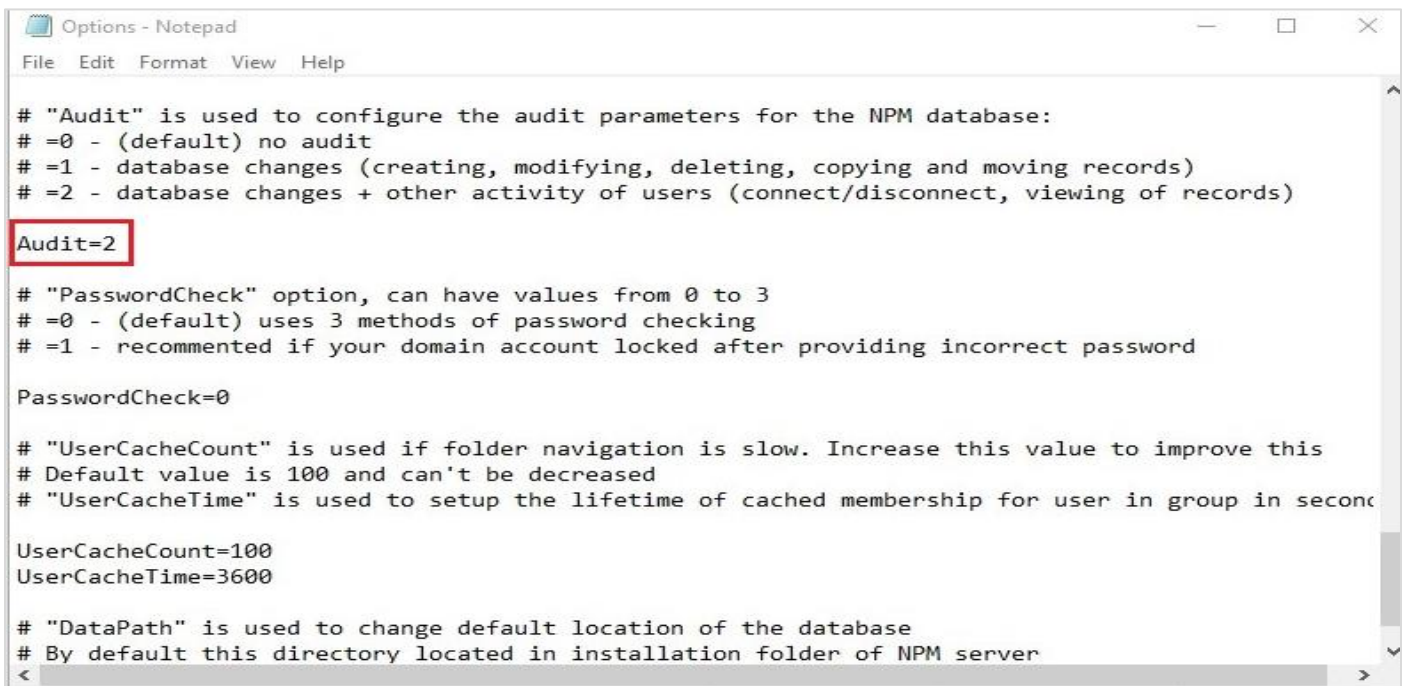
Options - Notepad

File Edit Format View Help

# "Audit" is used to configure the audit parameters for the NPM database:
# =0 - (default) no audit
# =1 - database changes (creating, modifying, deleting, copying and moving records)
# =2 - database changes + other activity of users (connect/disconnect, viewing of records)

Audit=2

# "PasswordCheck" option, can have values from 0 to 3
# =0 - (default) uses 3 methods of password checking
# =1 - recommented if your domain account locked after providing incorrect password

PasswordCheck=0

# "UserCacheCount" is used if folder navigation is slow. Increase this value to improve this
# Default value is 100 and can't be decreased
# "UserCacheTime" is used to setup the lifetime of cached membership for user in group in seconc

UserCacheCount=100
UserCacheTime=3600

# "DataPath" is used to change default location of the database
# By default this directory located in installation folder of NPM server